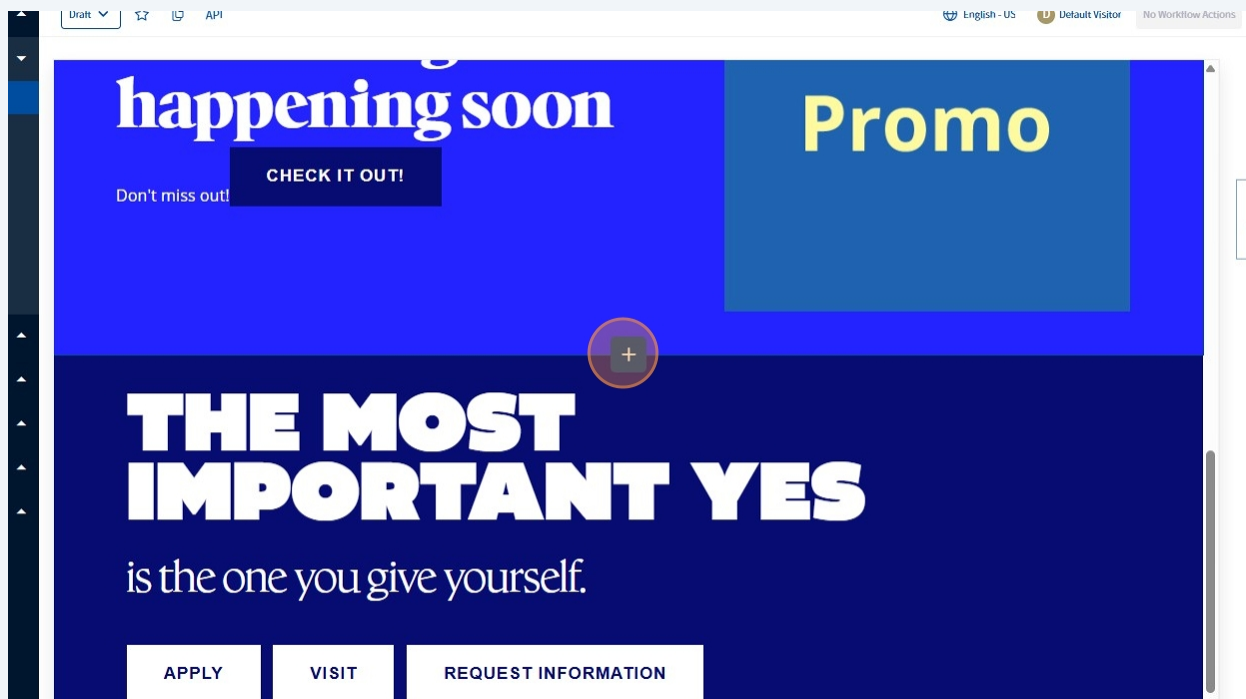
Draft

API

English - US

D Default Visitor

No Workflow Actions

happening soon

Promo

CHECK IT OUT!

Don't miss out!

+

THE MOST IMPORTANT YES

is the one you give yourself.

APPLY

VISIT

REQUEST INFORMATION